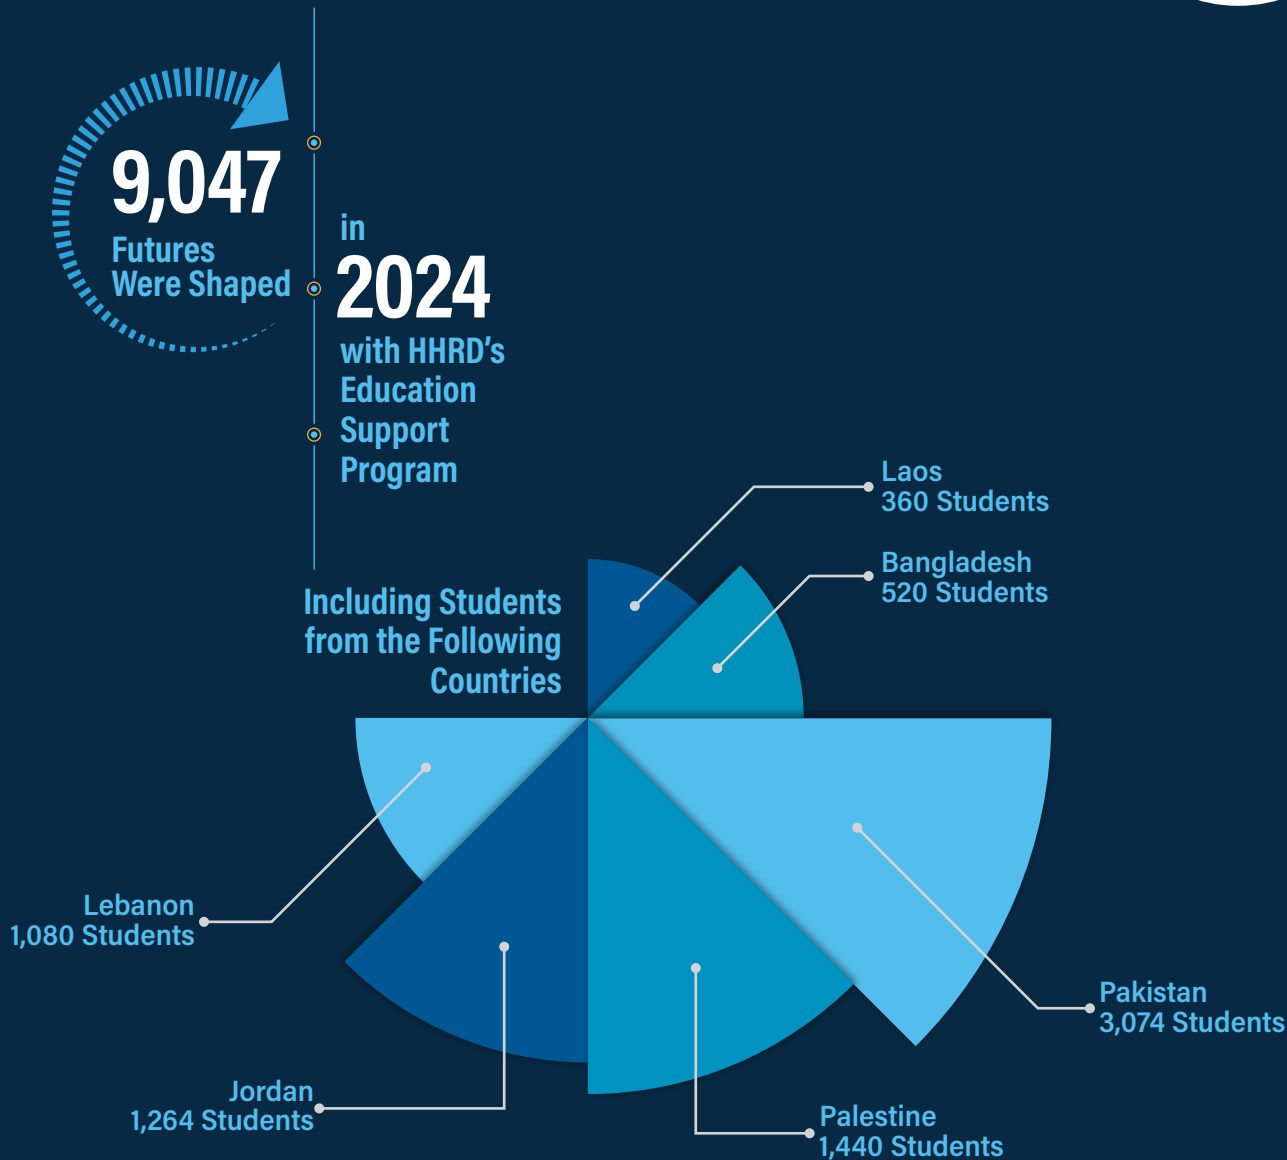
9,047
Futures Were Shaped

in
2024
with HHRD's Education Support Program

Including Students from the Following Countries

Laos
360 Students

Bangladesh
520 Students

Lebanon
1,080 Students

Pakistan
3,074 Students

Jordan
1,264 Students

Palestine
1,440 Students